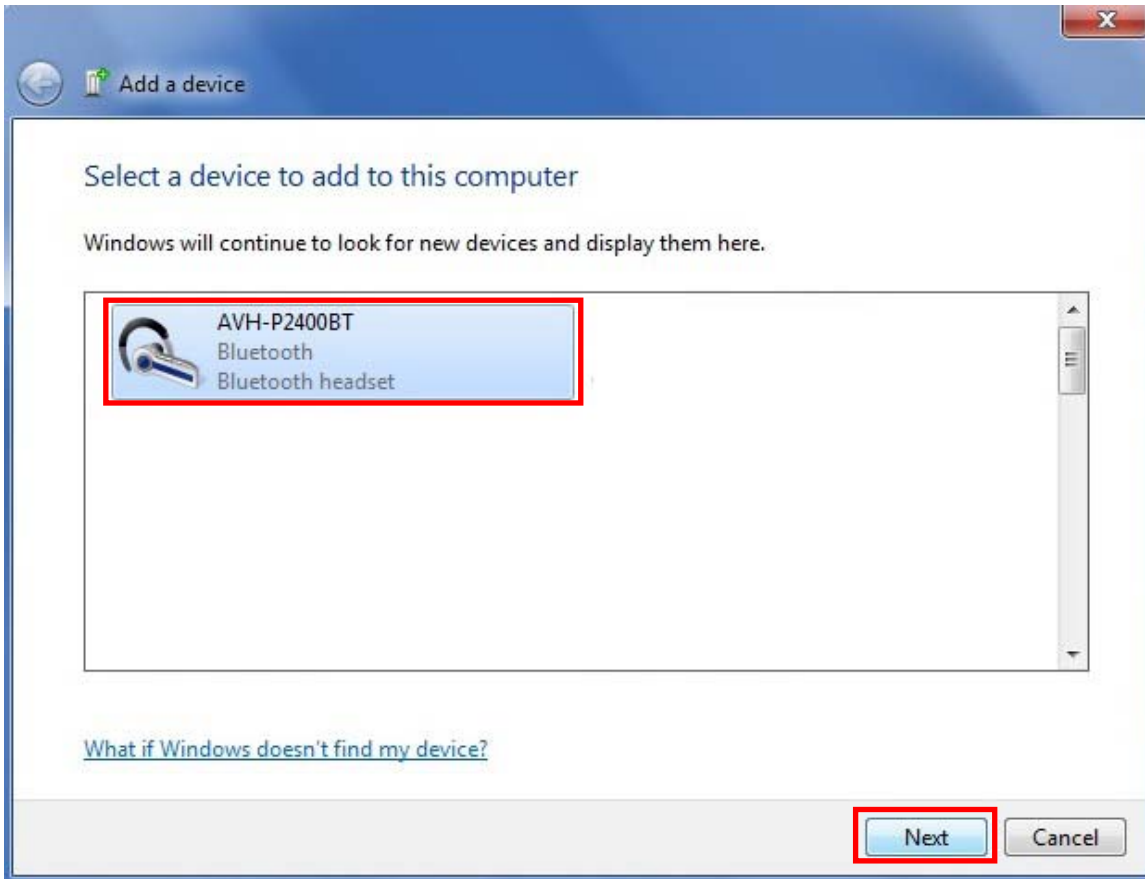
Add a device

Select a device to add to this computer

Windows will continue to look for new devices and display them here.

AVH-P2400BT
Bluetooth
Bluetooth headset

What if Windows doesn't find my device?

Next
Cancel